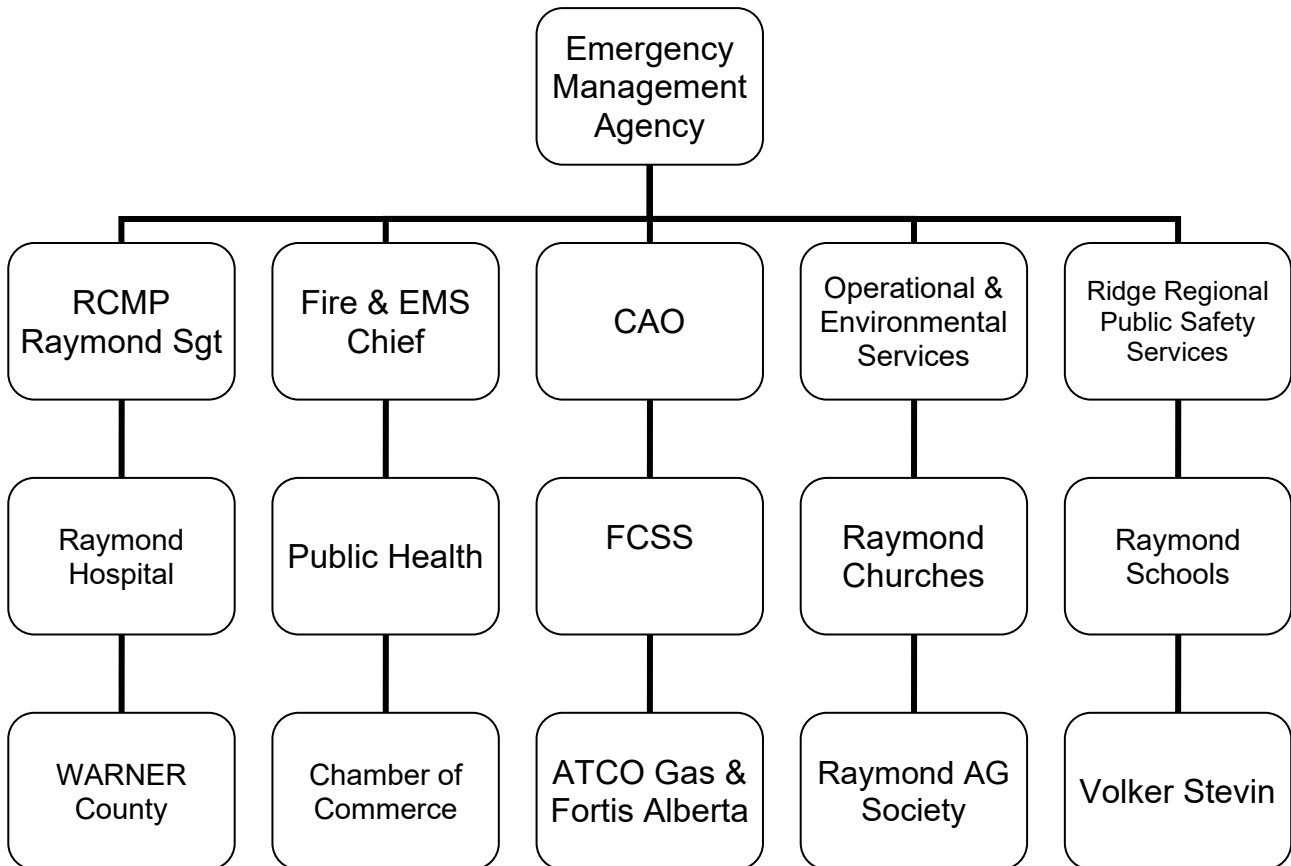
Emergency Management Agency

RCMP Raymond Sgt

Raymond Hospital

WARNER County

Fire & EMS Chief

Public Health

Chamber of Commerce

CAO

FCSS

ATCO Gas & Fortis Alberta

Operational & Environmental Services

Raymond Churches

Raymond AG Society

Ridge Regional Public Safety Services

Raymond Schools

Volker Stevin